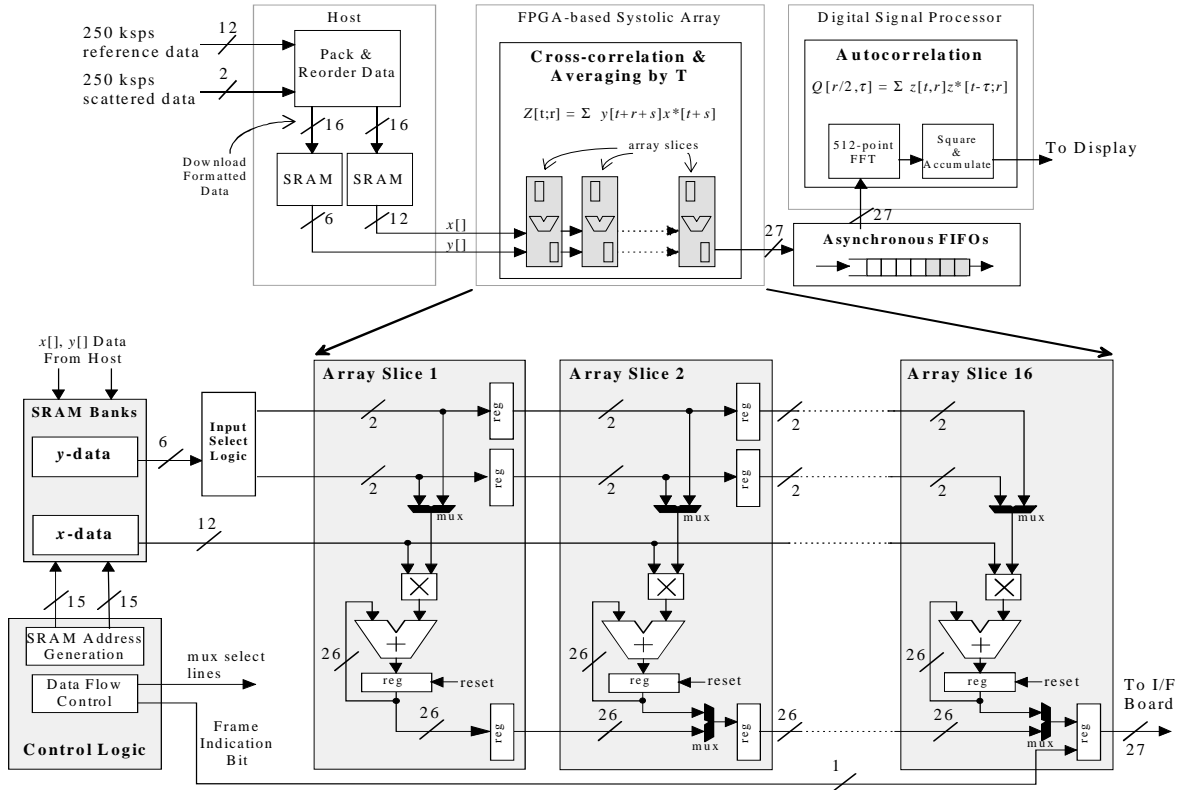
Host

250 ksps reference data

250 ksps scattered data

12

2

Pack & Reorder Data

16

16

Download Formatted Data

SRAM

SRAM

6

12

FPGA-based Systolic Array

Cross-correlation & Averaging by T

$Z[t;r] = \Sigma \; y[t+r+s]x^*[t+s]$

array slices

$x[]$

$y[]$

27

Digital Signal Processor

Autocorrelation

$Q[r/2,\tau] = \Sigma \; z[t,r]z^*[t-\tau;r]$

512-point FFT

Square & Accumulate

To Display

27

Asynchronous FIFOs

$x[]$, $y[]$ Data From Host

SRAM Banks

y-data

6

Input Select Logic

x-data

12

15

15

SRAM Address Generation

Data Flow Control

mux select lines

Control Logic

Frame Indication Bit

Array Slice 1

reg

2

reg

2

mux

26

reg

reset

26

reg

Array Slice 2

reg

2

2

reg

2

2

mux

26

reg

reset

26

mux

reg

26

Array Slice 16

2

2

mux

26

reg

reset

26

mux

reg

To I/F Board

27

1